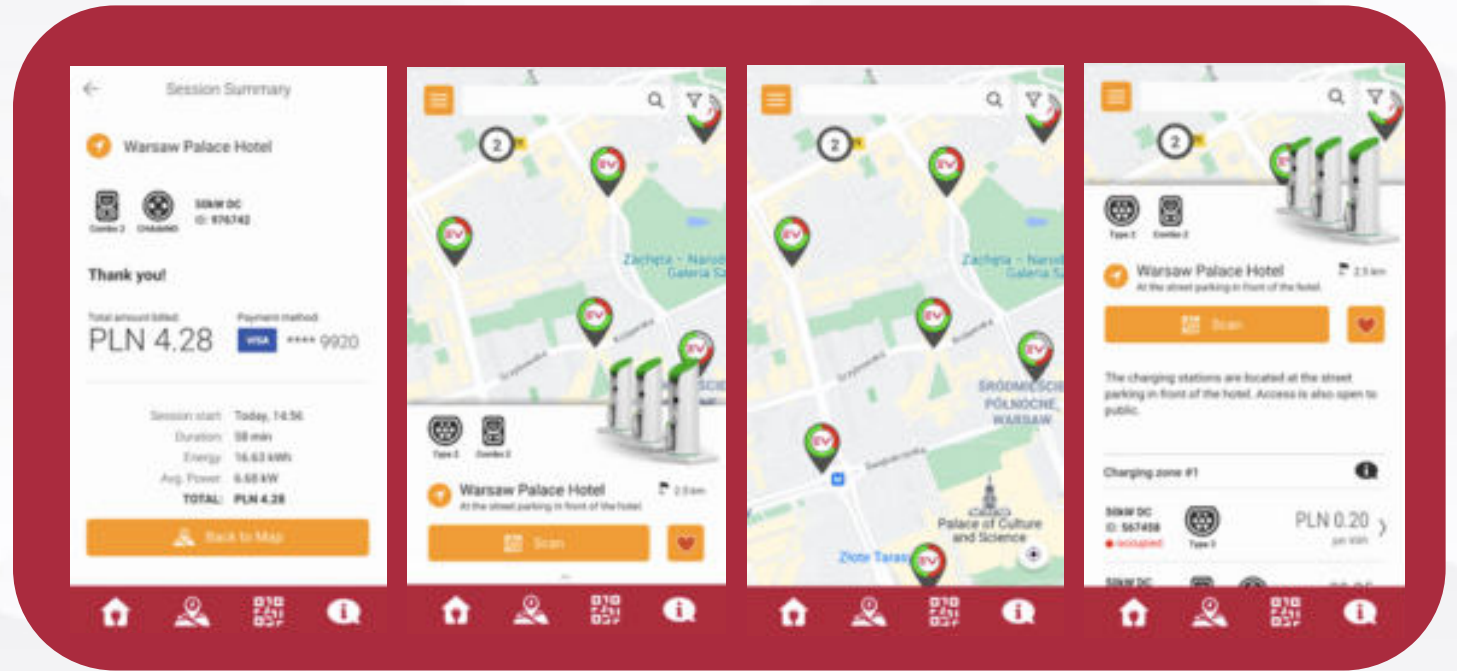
Session Summary

Warsaw Palace Hotel

Combo 2 CHAdeMO

50kW DC
ID: 976742

Thank you!

Total amount billed:
PLN 4.28

Payment method:
VISA **** 9920

Session start: Today, 14:56
Duration: 58 min
Energy: 16.63 kWh
Avg. Power: 6.68 kW
TOTAL: PLN 4.28

Back to Map

2

EV

Zachęta – Narodowa Galeria Sz

Type 2 Combo 2

Warsaw Palace Hotel
At the street parking in front of the hotel.
2.5 km

Scan

2

EV

Zachęta – Narodowa Galeria Sz

ŚRÓDMIEŚCIE PÓŁNOCNE, WARSAW

Palace of Culture and Science

Złote Tarasy

2

Type 2 Combo 2

Warsaw Palace Hotel
At the street parking in front of the hotel.
2.5 km

Scan

The charging stations are located at the street parking in front of the hotel. Access is also open to public.

Charging zone #1

50kW DC
ID: 567458
occupied
Type 2
PLN 0.20
per kWh

50kW DC